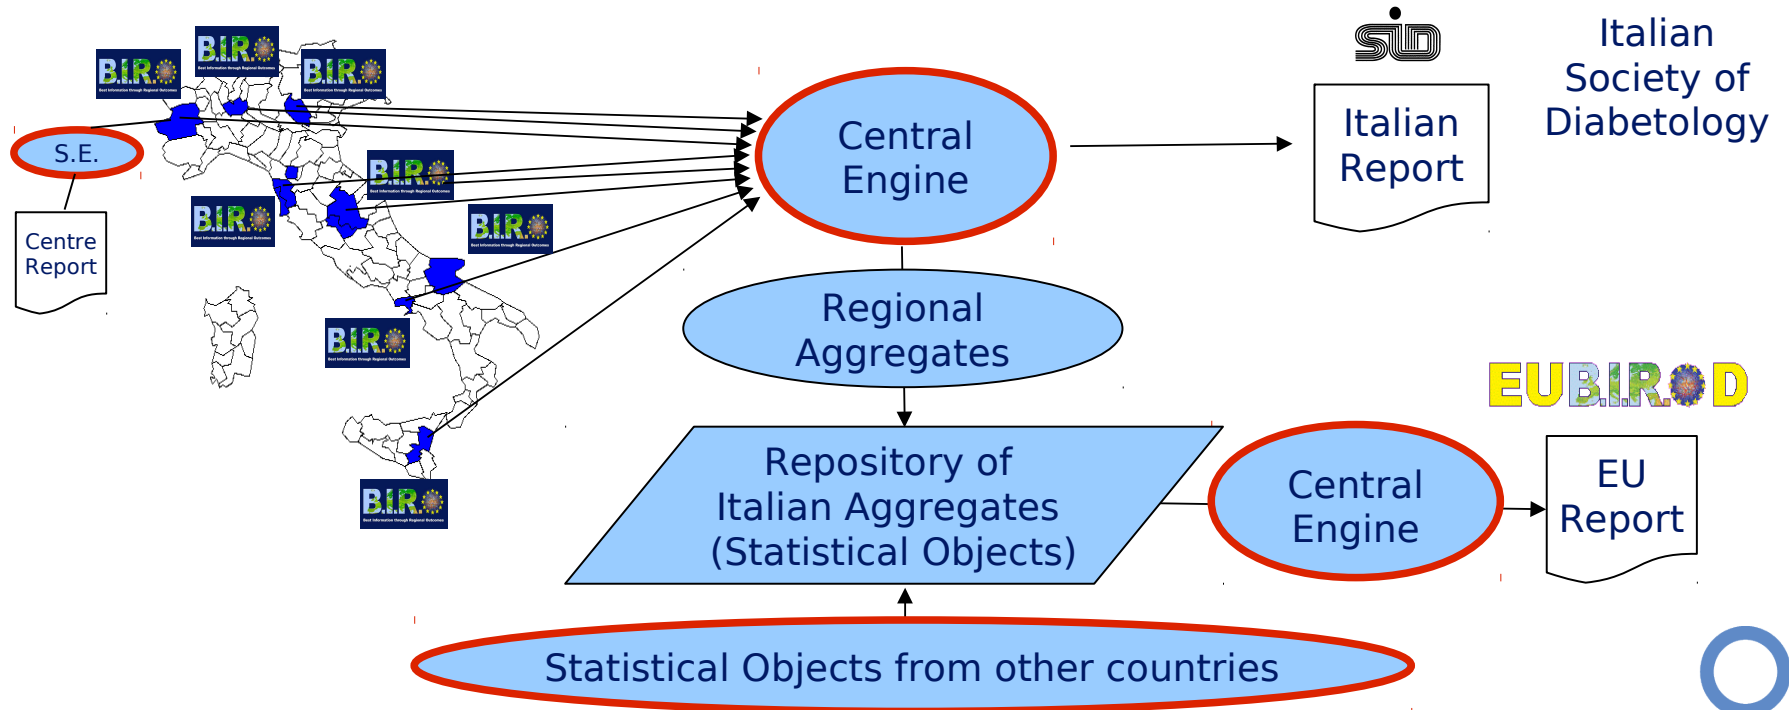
B.I.R.O

B.I.R.O

B.I.R.O

S.E.

Centre Report

B.I.R.O

B.I.R.O

B.I.R.O

B.I.R.O

B.I.R.O

Central Engine

Italian Report

Italian Society of Diabetology

Regional Aggregates

EUB.I.R.O.D

Repository of Italian Aggregates (Statistical Objects)

Central Engine

EU Report

Statistical Objects from other countries